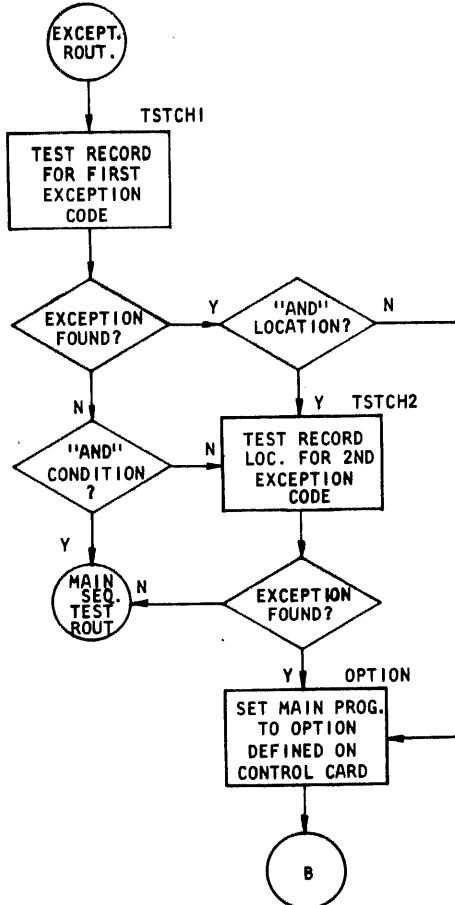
EXCEPT. ROUT.

TSTCH1

TEST RECORD FOR FIRST EXCEPTION CODE

EXCEPTION FOUND?

Y

"AND" LOCATION?

N

N

Y

TSTCH2

"AND" CONDITION ?

N

TEST RECORD LOC. FOR 2ND EXCEPTION CODE

Y

MAIN SEQ. TEST ROUT

N

EXCEPTION FOUND?

Y

OPTION

SET MAIN PROG. TO OPTION DEFINED ON CONTROL CARD

B